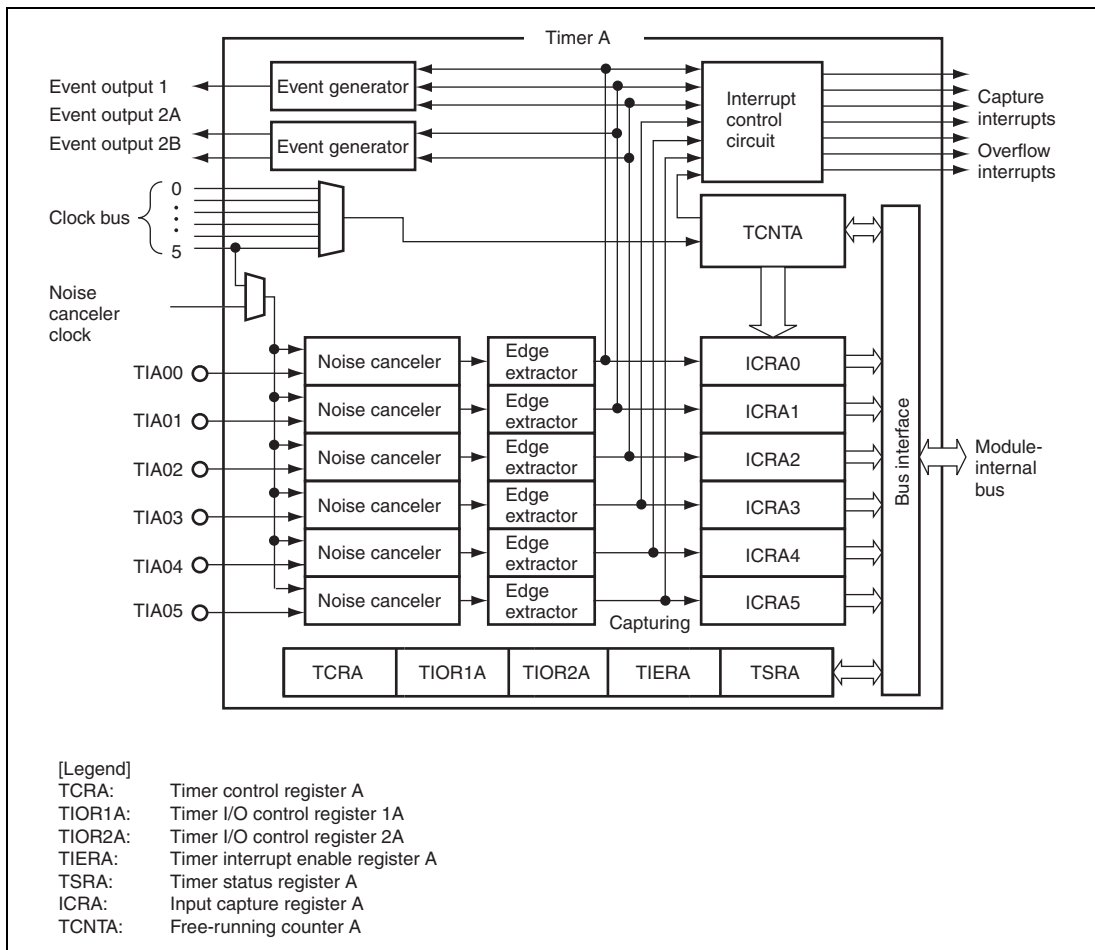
Timer A

Event output 1
Event output 2A
Event output 2B

Event generator
Event generator

Interrupt control circuit

Capture interrupts
Overflow interrupts

Clock bus
0
⋮
5

TCNTA

Noise canceler clock

TIA00
TIA01
TIA02
TIA03
TIA04
TIA05

Noise canceler
Noise canceler
Noise canceler
Noise canceler
Noise canceler
Noise canceler

Edge extractor
Edge extractor
Edge extractor
Edge extractor
Edge extractor
Edge extractor

ICRA0
ICRA1
ICRA2
ICRA3
ICRA4
ICRA5

Capturing

Bus interface

Module-internal bus

| TCRA | TIOR1A | TIOR2A | TIERA | TSRA |
|---|---|---|---|---|

[Legend]
TCRA: Timer control register A
TIOR1A: Timer I/O control register 1A
TIOR2A: Timer I/O control register 2A
TIERA: Timer interrupt enable register A
TSRA: Timer status register A
ICRA: Input capture register A
TCNTA: Free-running counter A